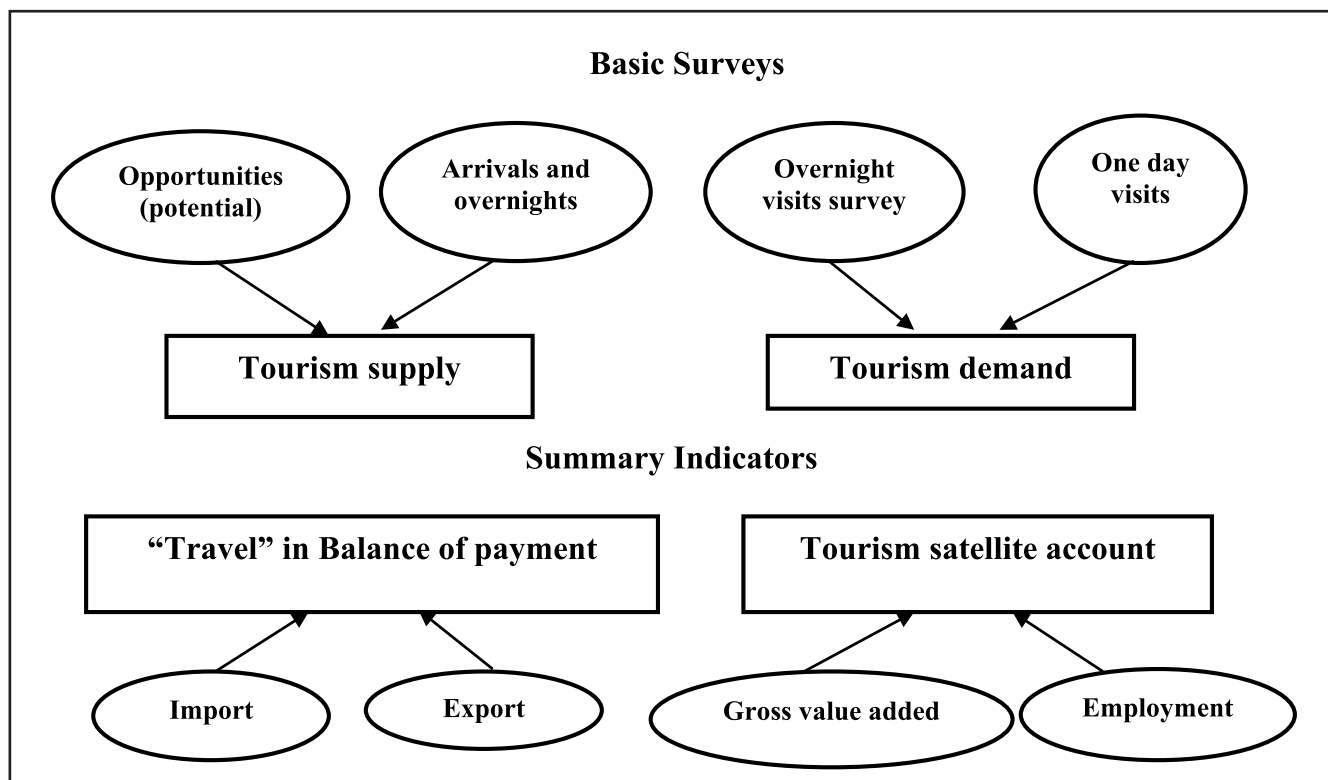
Basic Surveys

Opportunities (potential)

Arrivals and overnights

Overnight visits survey

One day visits

Tourism supply

Tourism demand

Summary Indicators

“Travel” in Balance of payment

Tourism satellite account

Import

Export

Gross value added

Employment